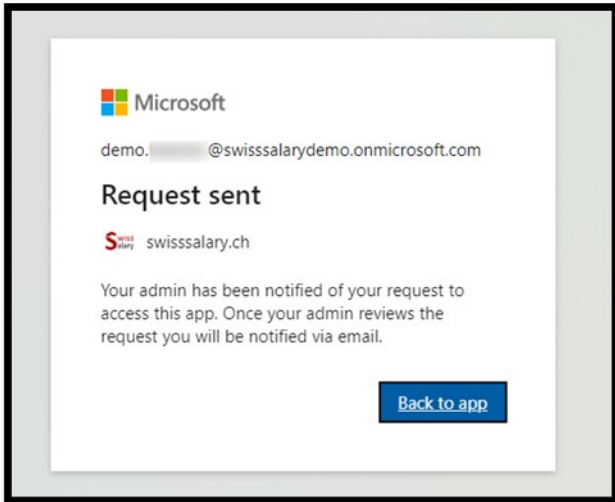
Microsoft

demo.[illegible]@swisssalarydemo.onmicrosoft.com

Request sent

S swiss salary swisssalary.ch

Your admin has been notified of your request to access this app. Once your admin reviews the request you will be notified via email.

Back to app